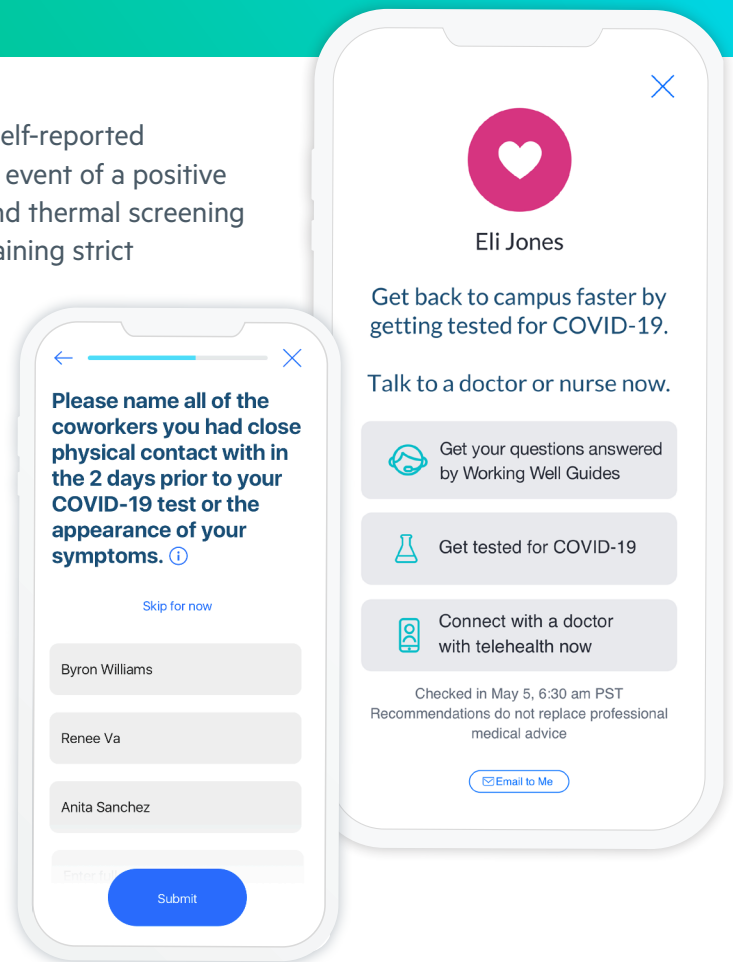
elf-reported
event of a positive
nd thermal screening
aining strict

Please name all of the coworkers you had close physical contact with in the 2 days prior to your COVID-19 test or the appearance of your symptoms.

Skip for now

Byron Williams

Renee Va

Anita Sanchez

Enter fu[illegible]

Submit

Eli Jones

Get back to campus faster by getting tested for COVID-19.

Talk to a doctor or nurse now.

Get your questions answered by Working Well Guides

Get tested for COVID-19

Connect with a doctor with telehealth now

Checked in May 5, 6:30 am PST
Recommendations do not replace professional medical advice

Email to Me